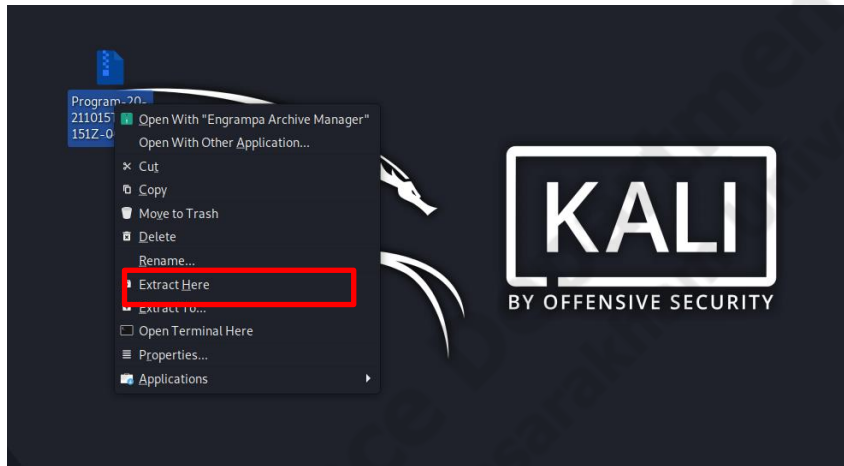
Program-20-211015T 151Z-0

Open With "Engrampa Archive Manager"
Open With Other Application...
Cut
Copy
Move to Trash
Delete
Rename...
Extract Here
Extract To...
Open Terminal Here
Properties...
Applications

KALI
BY OFFENSIVE SECURITY